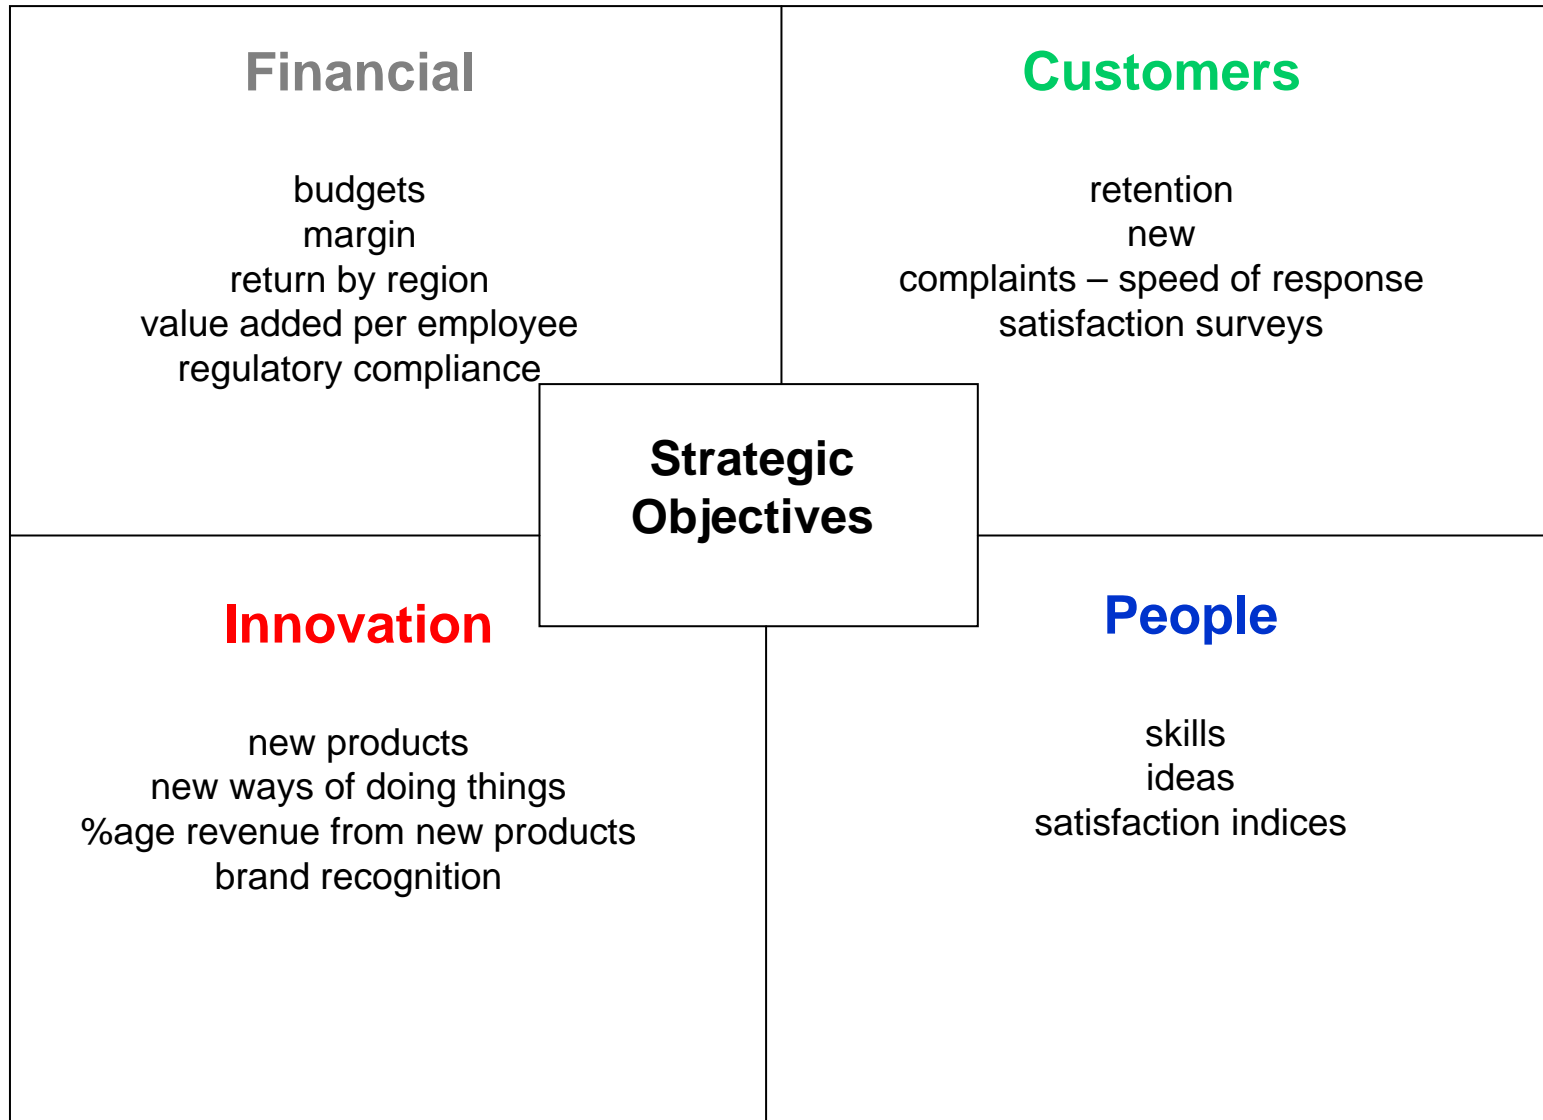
Financial

budgets
margin
return by region
value added per employee
regulatory compliance

Customers

retention
new
complaints – speed of response
satisfaction surveys

Strategic Objectives

Innovation

new products
new ways of doing things
%age revenue from new products
brand recognition

People

skills
ideas
satisfaction indices